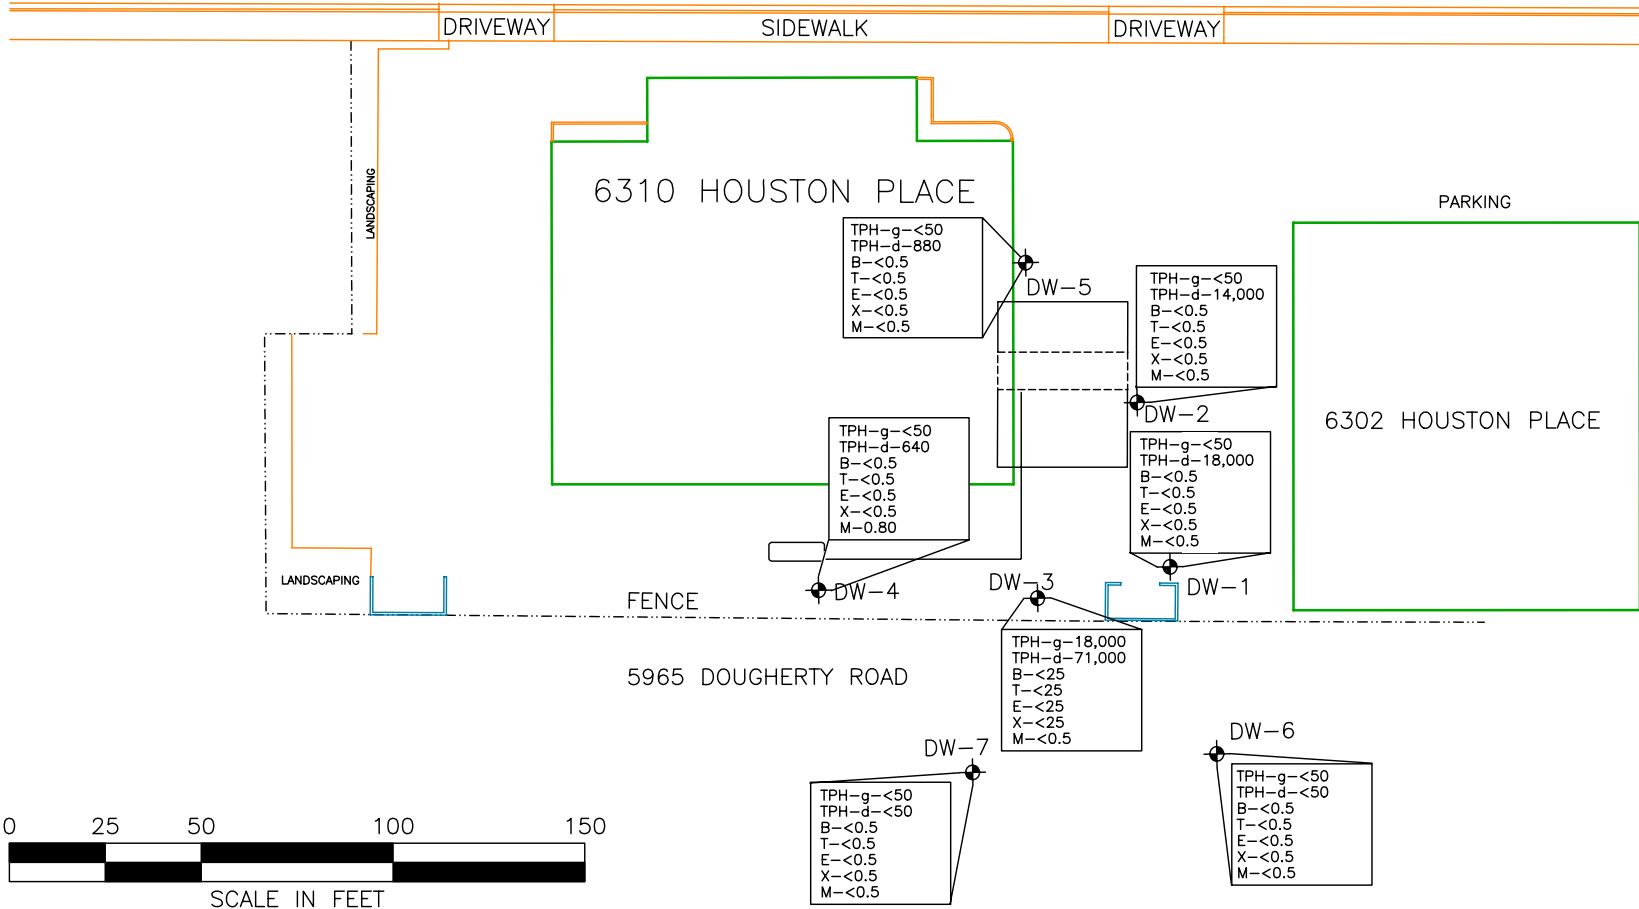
DRIVEWAY SIDEWALK DRIVEWAY

LANDSCAPING

6310 HOUSTON PLACE

PARKING

TPH–g–<50
TPH–d–880
B–<0.5
T–<0.5
E–<0.5
X–<0.5
M–<0.5

DW–5

TPH–g–<50
TPH–d–14,000
B–<0.5
T–<0.5
E–<0.5
X–<0.5
M–<0.5

DW–2

6302 HOUSTON PLACE

TPH–g–<50
TPH–d–640
B–<0.5
T–<0.5
E–<0.5
X–<0.5
M–0.80

TPH–g–<50
TPH–d–18,000
B–<0.5
T–<0.5
E–<0.5
X–<0.5
M–<0.5

LANDSCAPING

FENCE

DW–4

DW–3

DW–1

TPH–g–18,000
TPH–d–71,000
B–<25
T–<25
E–<25
X–<25
M–<0.5

5965 DOUGHERTY ROAD

DW–7

DW–6

TPH–g–<50
TPH–d–<50
B–<0.5
T–<0.5
E–<0.5
X–<0.5
M–<0.5

TPH–g–<50
TPH–d–<50
B–<0.5
T–<0.5
E–<0.5
X–<0.5
M–<0.5

0 25 50 100 150

SCALE IN FEET